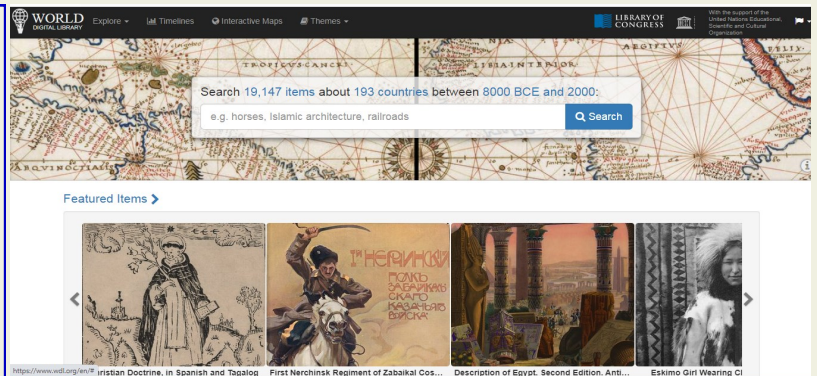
WORLD DIGITAL LIBRARY Explore Timelines Interactive Maps Themes

LIBRARY OF CONGRESS With the support of the United Nations Educational, Scientific and Cultural Organization

TROPICVS CANCRI

SAINTERIOR

Search 19,147 items about 193 countries between 8000 BCE and 2000:

e.g. horses, Islamic architecture, railroads

Search

Featured Items

1й НЕРЧИНСКIЙ ПОЛКЪ ЗАБАЙКАЛЬСКАГО КАЗАЧЬЯГО ВОЙСКА

https://www.wdl.org/en/# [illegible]ristian Doctrine, in Spanish and Tagalog

First Nerchinsk Regiment of Zabaikal Cos...

Description of Egypt. Second Edition. Anti...

Eskimo Girl Wearing Cl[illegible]